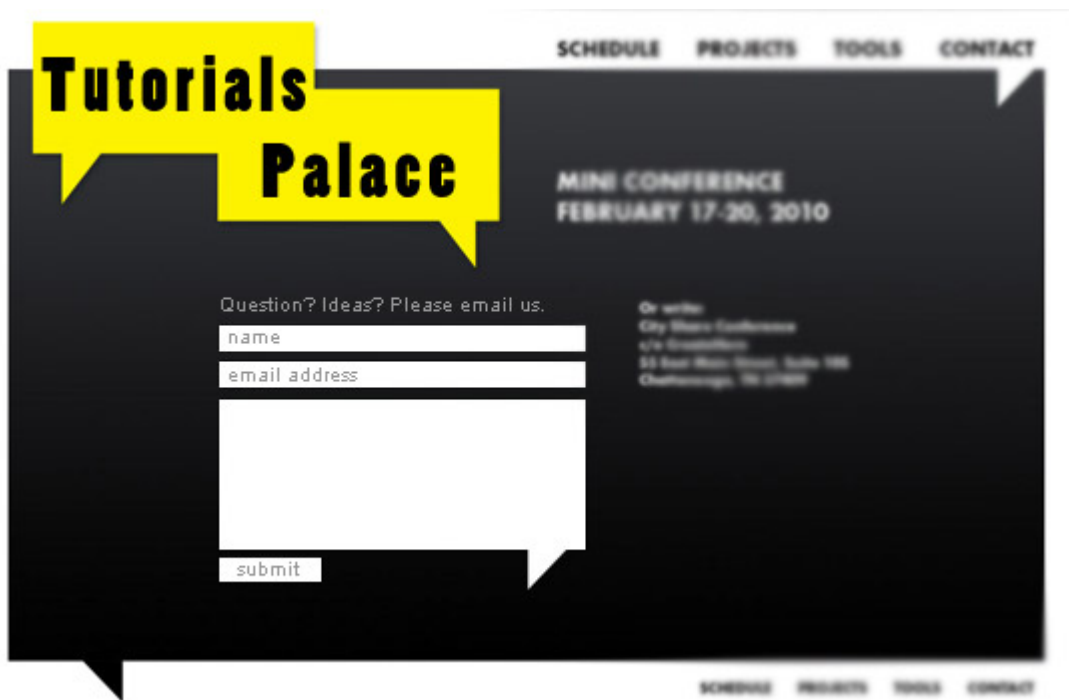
Tutorials Palace

SCHEDULE PROJECTS TOOLS CONTACT

MINI CONFERENCE
FEBRUARY 17-20, 2010

Question? Ideas? Please email us.

name

email address

submit

Or write:
City Share Conference
c/o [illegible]
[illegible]
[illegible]

SCHEDULE PROJECTS TOOLS CONTACT